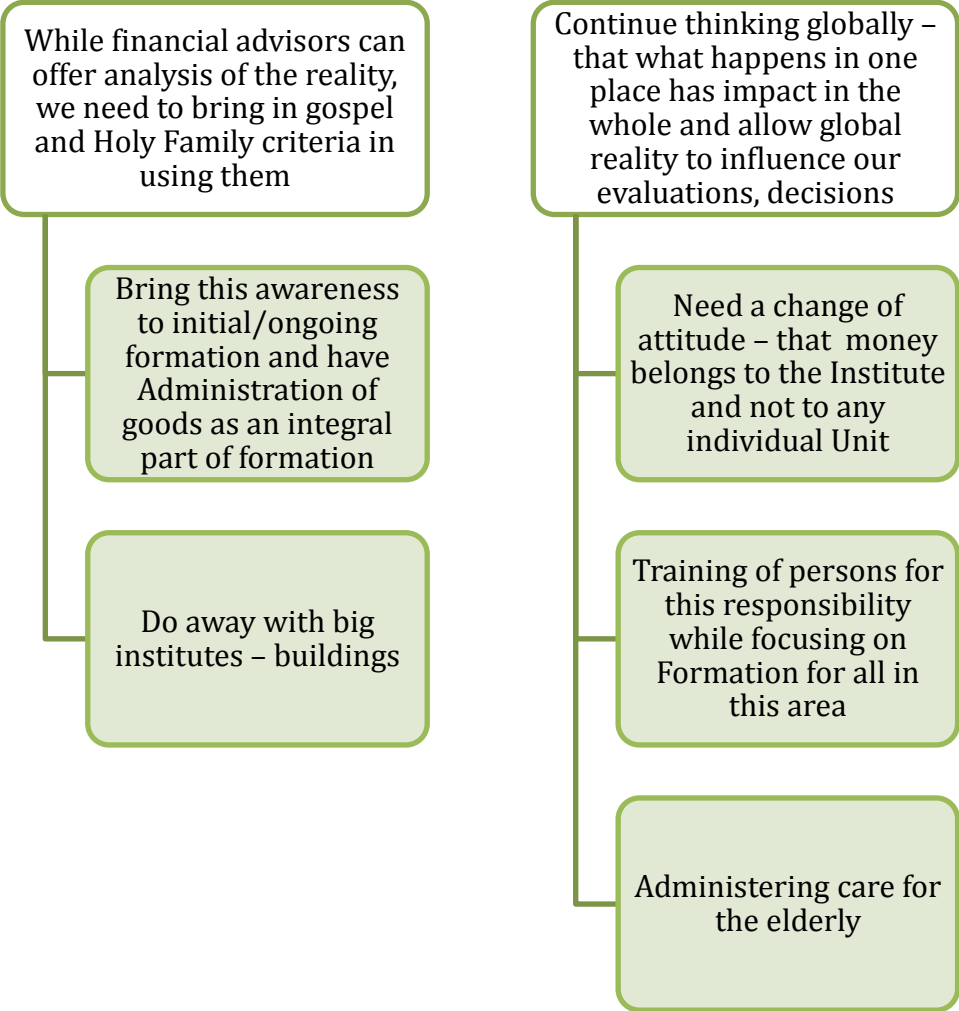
While financial advisors can offer analysis of the reality, we need to bring in gospel and Holy Family criteria in using them

Bring this awareness to initial/ongoing formation and have Administration of goods as an integral part of formation

Do away with big institutes – buildings

Continue thinking globally – that what happens in one place has impact in the whole and allow global reality to influence our evaluations, decisions

Need a change of attitude – that money belongs to the Institute and not to any individual Unit

Training of persons for this responsibility while focusing on Formation for all in this area

Administering care for the elderly